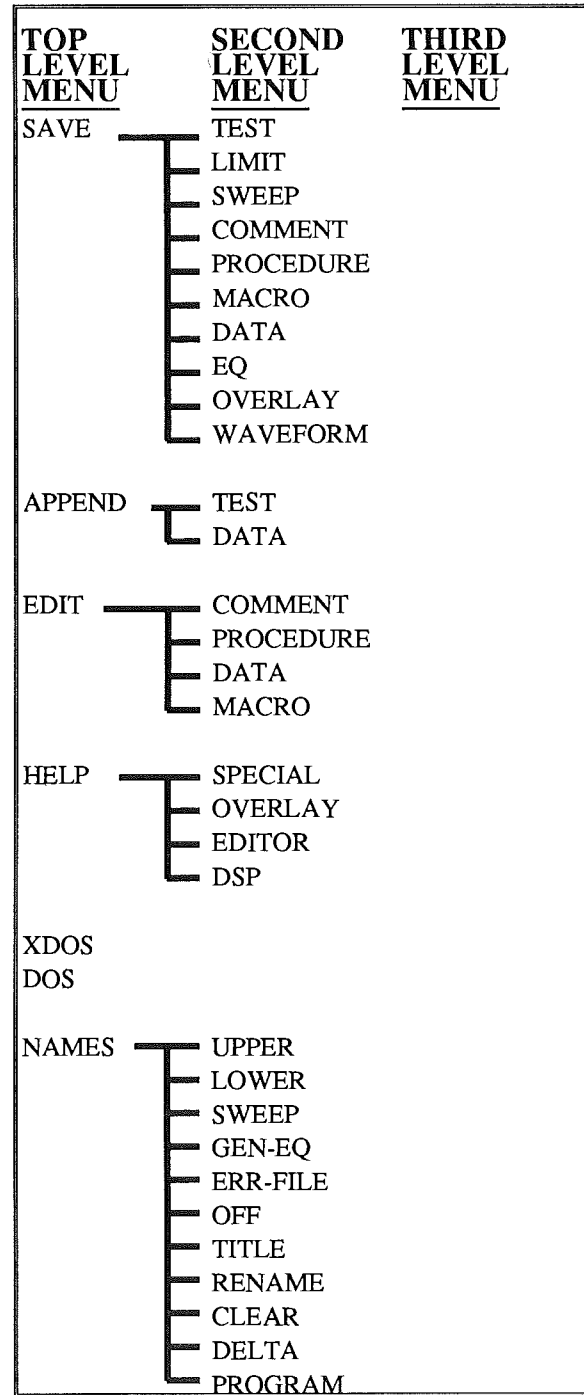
TOP LEVEL MENU

SECOND LEVEL MENU

THIRD LEVEL MENU

SAVE
TEST
LIMIT
SWEEP
COMMENT
PROCEDURE
MACRO
DATA
EQ
OVERLAY
WAVEFORM

APPEND
TEST
DATA

EDIT
COMMENT
PROCEDURE
DATA
MACRO

HELP
SPECIAL
OVERLAY
EDITOR
DSP

XDOS
DOS

NAMES
UPPER
LOWER
SWEEP
GEN-EQ
ERR-FILE
OFF
TITLE
RENAME
CLEAR
DELTA
PROGRAM